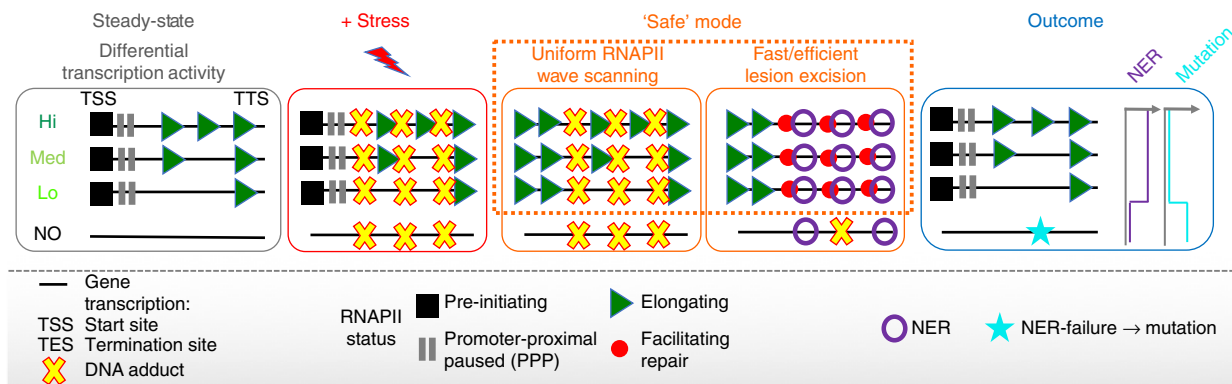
Steady-state
Differential transcription activity

+ Stress

'Safe' mode

Uniform RNAPII wave scanning

Fast/efficient lesion excision

Outcome

TSS TTS

Hi

Med

Lo

NO

NER

Mutation

Gene transcription:
TSS Start site
TES Termination site
DNA adduct

RNAPII status

Pre-initiating

Promoter-proximal paused (PPP)

Elongating

Facilitating repair

NER

NER-failure → mutation